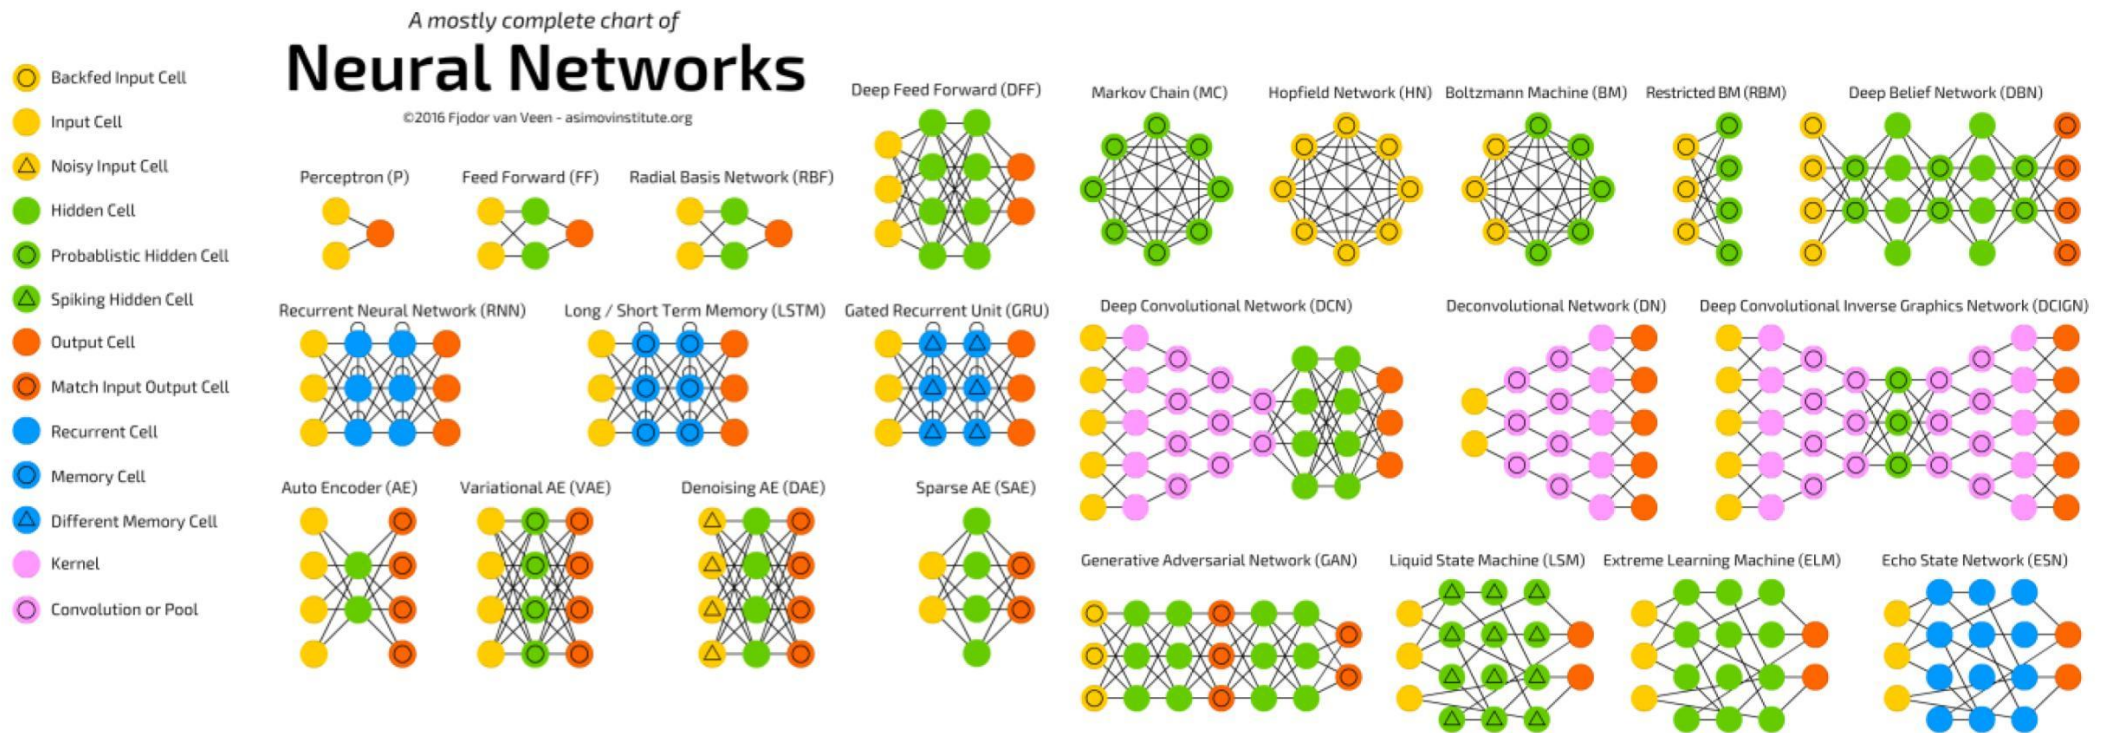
A mostly complete chart of
Neural Networks
©2016 Fjodor van Veen - asimovinstitute.org

Backfed Input Cell
Input Cell
Noisy Input Cell
Hidden Cell
Probablistic Hidden Cell
Spiking Hidden Cell
Output Cell
Match Input Output Cell
Recurrent Cell
Memory Cell
Different Memory Cell
Kernel
Convolution or Pool

Perceptron (P)
Feed Forward (FF)
Radial Basis Network (RBF)
Deep Feed Forward (DFF)
Markov Chain (MC)
Hopfield Network (HN)
Boltzmann Machine (BM)
Restricted BM (RBM)
Deep Belief Network (DBN)
Recurrent Neural Network (RNN)
Long / Short Term Memory (LSTM)
Gated Recurrent Unit (GRU)
Deep Convolutional Network (DCN)
Deconvolutional Network (DN)
Deep Convolutional Inverse Graphics Network (DCIGN)
Auto Encoder (AE)
Variational AE (VAE)
Denoising AE (DAE)
Sparse AE (SAE)
Generative Adversarial Network (GAN)
Liquid State Machine (LSM)
Extreme Learning Machine (ELM)
Echo State Network (ESN)